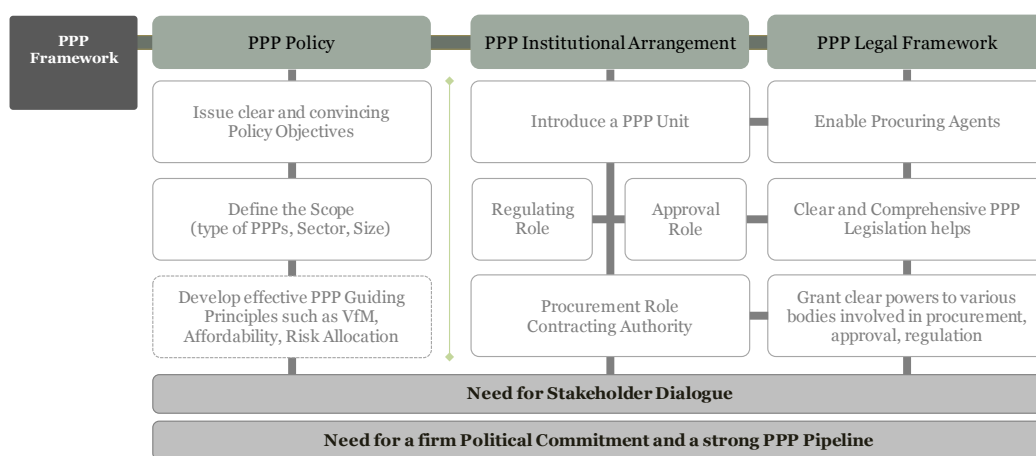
PPP Framework

PPP Policy

Issue clear and convincing Policy Objectives

Define the Scope (type of PPPs, Sector, Size)

Develop effective PPP Guiding Principles such as VfM, Affordability, Risk Allocation

PPP Institutional Arrangement

Introduce a PPP Unit

Regulating Role

Approval Role

Procurement Role Contracting Authority

PPP Legal Framework

Enable Procuring Agents

Clear and Comprehensive PPP Legislation helps

Grant clear powers to various bodies involved in procurement, approval, regulation

Need for Stakeholder Dialogue

Need for a firm Political Commitment and a strong PPP Pipeline